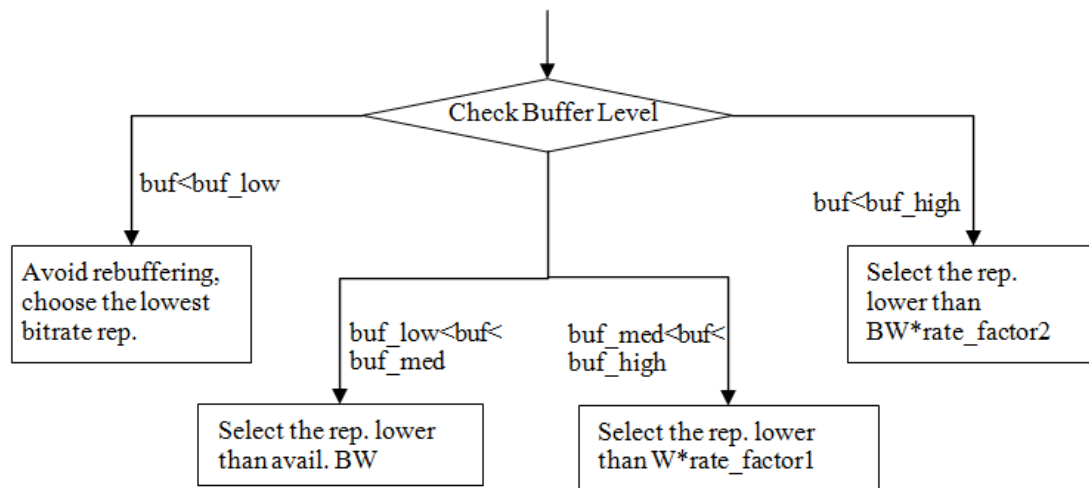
Check Buffer Level

buf<buf_low

Avoid rebuffering, choose the lowest bitrate rep.

buf_low<buf< buf_med

Select the rep. lower than avail. BW

buf_med<buf< buf_high

Select the rep. lower than W*rate_factor1

buf<buf_high

Select the rep. lower than BW*rate_factor2